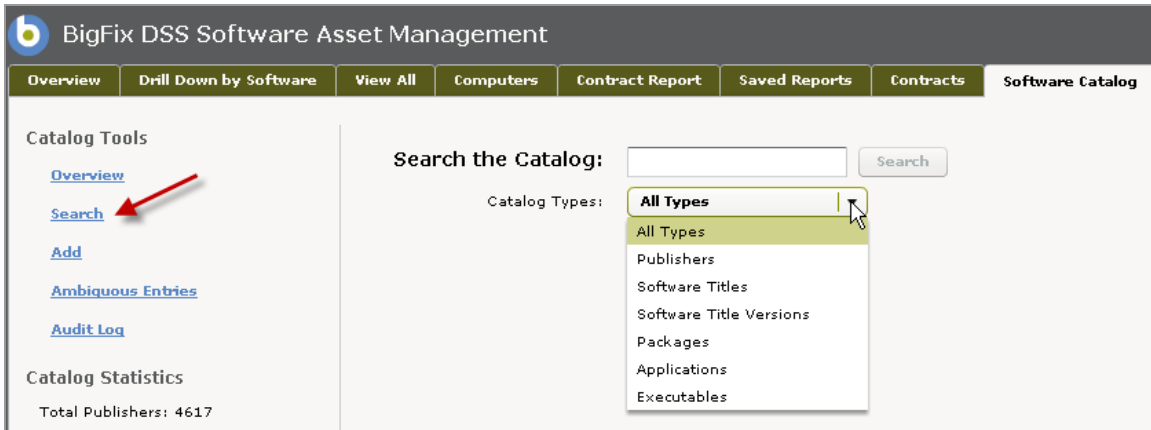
BigFix DSS Software Asset Management

Overview | Drill Down by Software | View All | Computers | Contract Report | Saved Reports | Contracts | Software Catalog

Catalog Tools

Overview

Search

Add

Ambiguous Entries

Audit Log

Catalog Statistics

Total Publishers: 4617

Search the Catalog:

Search

Catalog Types:

All Types

All Types
Publishers
Software Titles
Software Title Versions
Packages
Applications
Executables